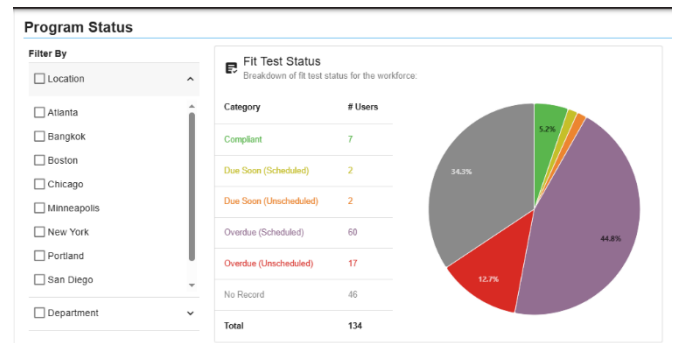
Program Status

Filter By

Location

Atlanta

Bangkok

Boston

Chicago

Minneapolis

New York

Portland

San Diego

Department

Fit Test Status

Breakdown of fit test status for the workforce.

| Category | # Users |
|---|---|
| Compliant | 7 |
| Due Soon (Scheduled) | 2 |
| Due Soon (Unscheduled) | 2 |
| Overdue (Scheduled) | 60 |
| Overdue (Unscheduled) | 17 |
| No Record | 46 |
| Total | 134 |

5.2%

34.3%

44.8%

12.7%